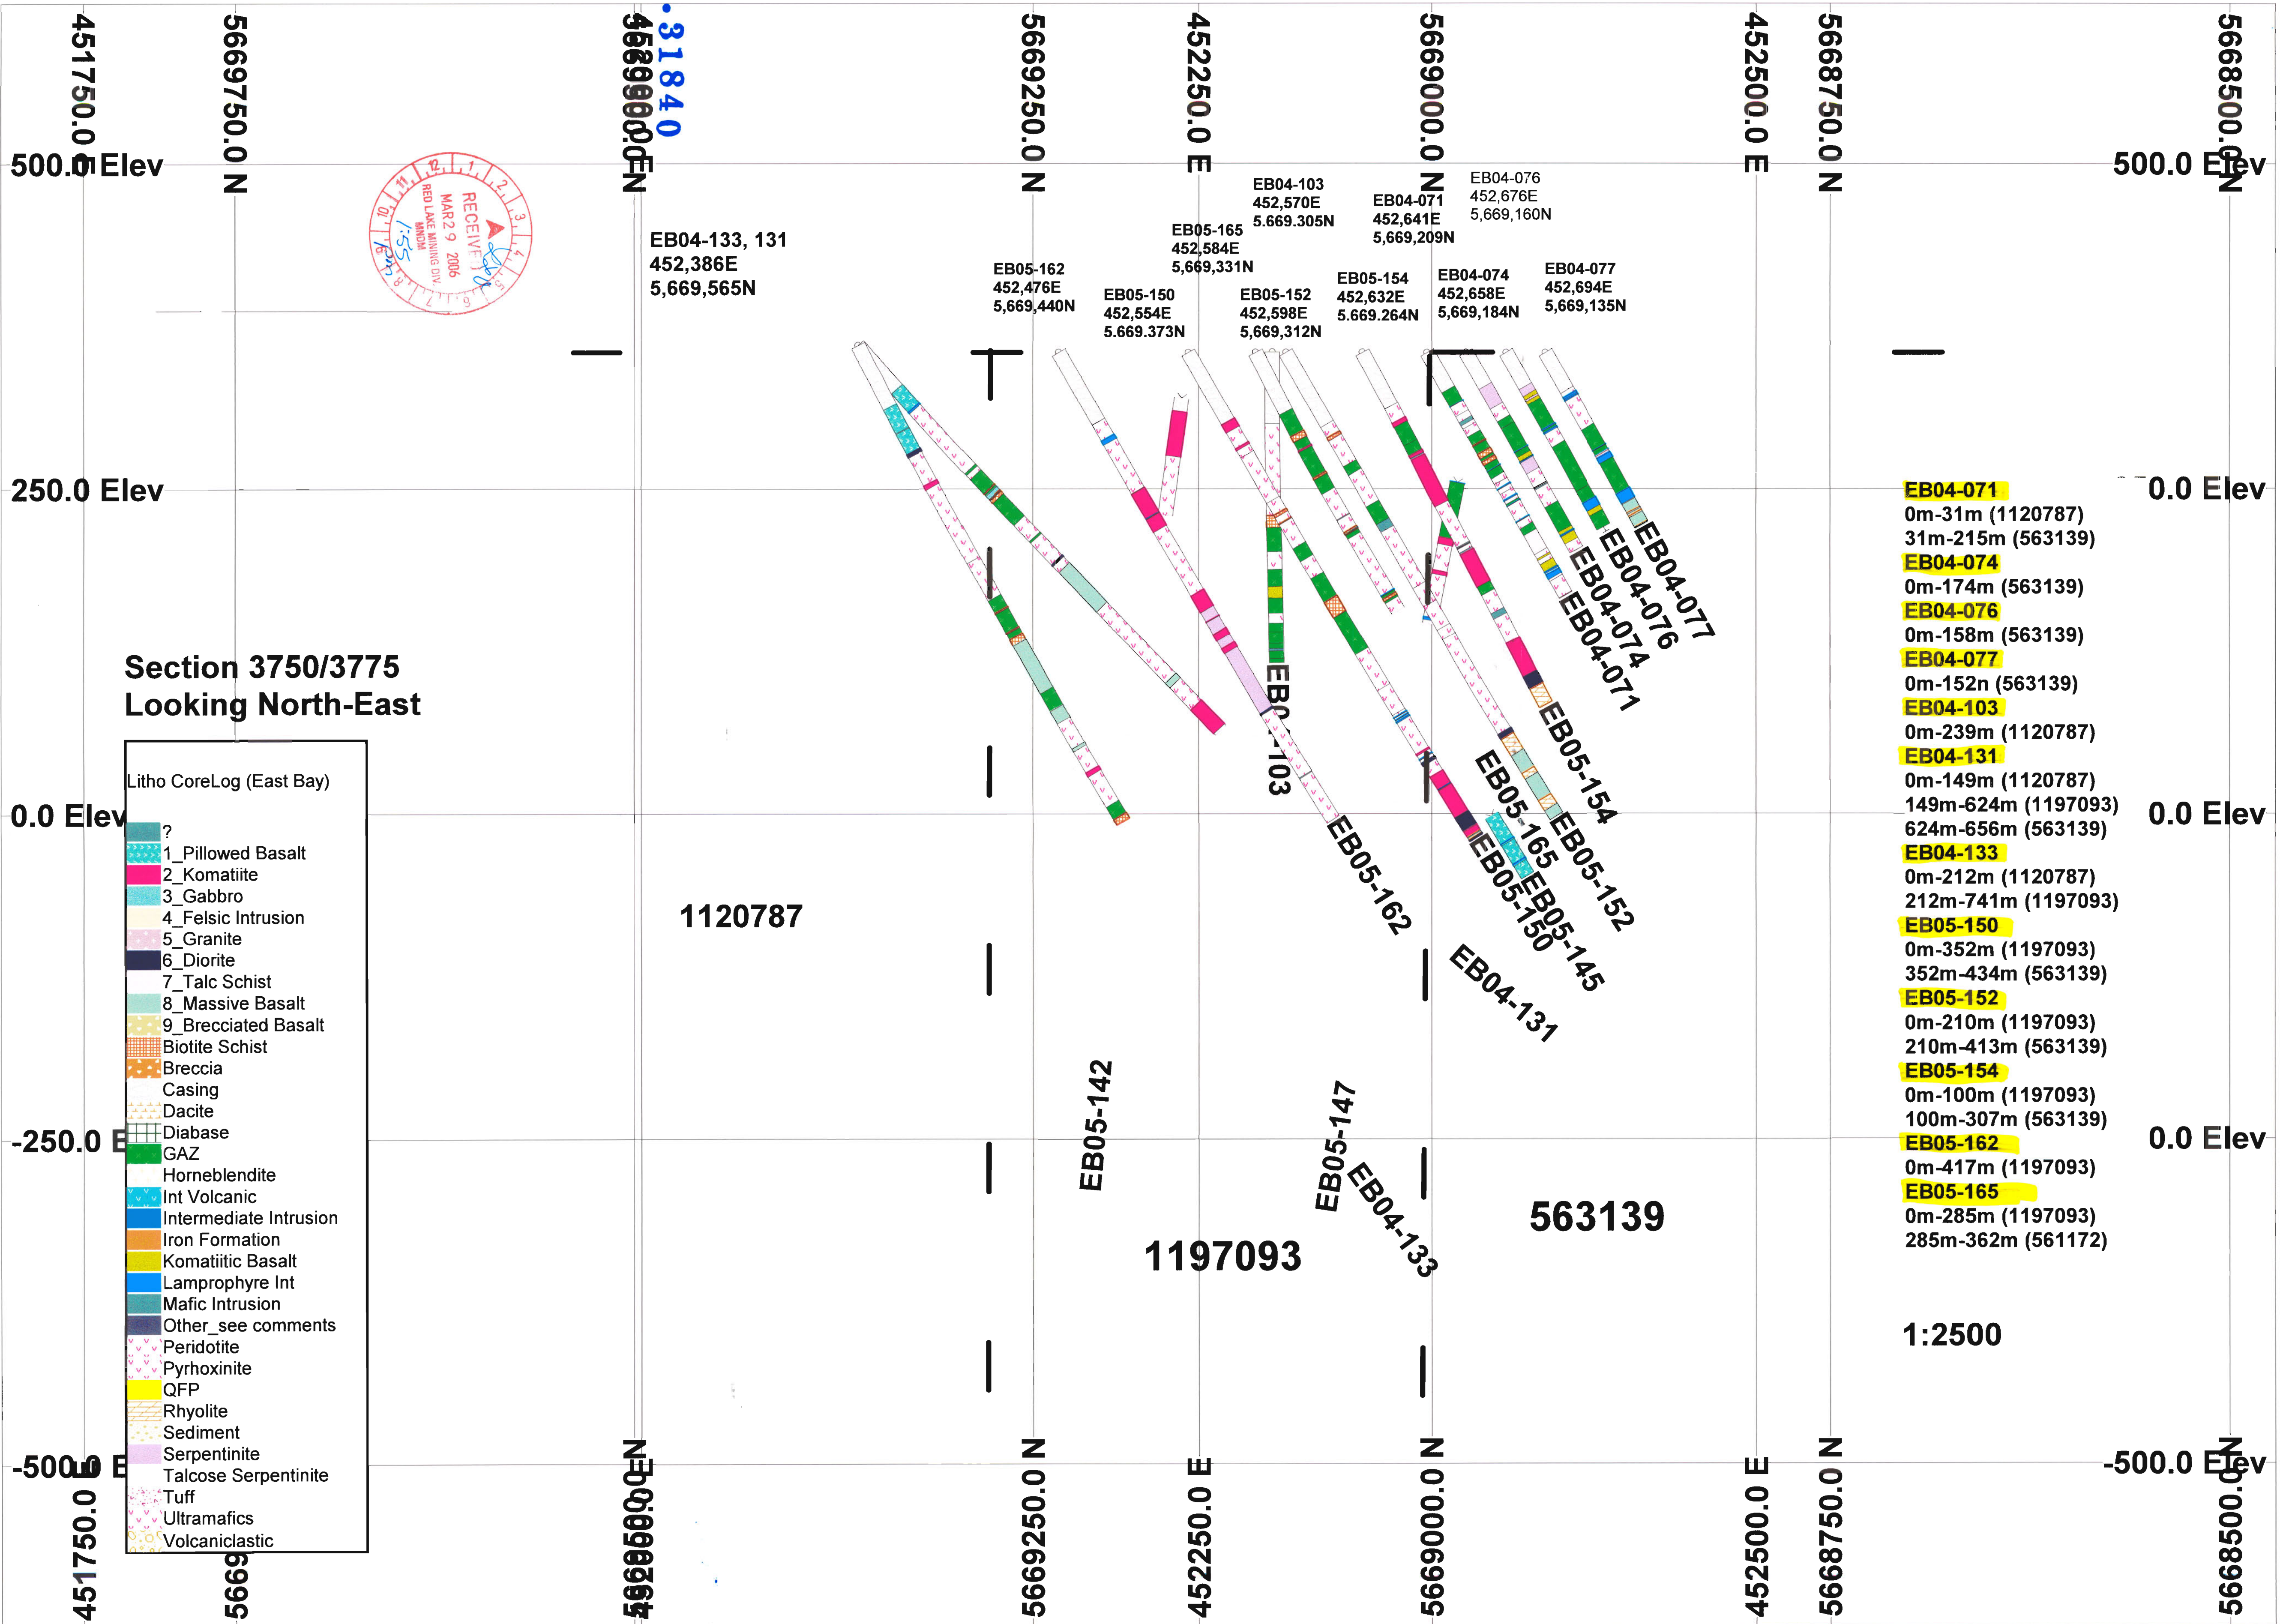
451750.0 E
5669750.0 N
452000.0 E
5669500.0 N
.31840
5669250.0 N
452250.0 E
5669000.0 N
452500.0 E
5668750.0 N
5668500.0 N

500.0 Elev
500.0 Elev

RECEIVED
MAR 29 2006
RED LAKE MINING DIV
1:55

EB04-133, 131
452,386E
5,669,565N

EB05-162
452,476E
5,669,440N

EB05-150
452,554E
5.669.373N

EB05-165
452,584E
5,669,331N

EB04-103
452,570E
5.669.305N

EB05-152
452,598E
5,669,312N

EB05-154
452,632E
5.669.264N

EB04-071
452,641E
5,669,209N

EB04-076
452,676E
5,669,160N

EB04-074
452,658E
5,669,184N

EB04-077
452,694E
5,669,135N

250.0 Elev
250.0 Elev

EB04-071
0m-31m (1120787)
31m-215m (563139)
EB04-074
0m-174m (563139)
EB04-076
0m-158m (563139)
EB04-077
0m-152n (563139)
EB04-103
0m-239m (1120787)
EB04-131
0m-149m (1120787)
149m-624m (1197093)
624m-656m (563139)
EB04-133
0m-212m (1120787)
212m-741m (1197093)
EB05-150
0m-352m (1197093)
352m-434m (563139)
EB05-152
0m-210m (1197093)
210m-413m (563139)
EB05-154
0m-100m (1197093)
100m-307m (563139)
EB05-162
0m-417m (1197093)
EB05-165
0m-285m (1197093)
285m-362m (561172)

EB04-077
EB04-076
EB04-074
EB04-071
EB04-103
EB05-154
EB05-165
EB05-152
EB05-162
EB05-150
EB05-145
EB04-131

Section 3750/3775
Looking North-East

Litho CoreLog (East Bay)
?
1_Pillowed Basalt
2_Komatiite
3_Gabbro
4_Felsic Intrusion
5_Granite
6_Diorite
7_Talc Schist
8_Massive Basalt
9_Brecciated Basalt
Biotite Schist
Breccia
Casing
Dacite
Diabase
GAZ
Horneblendite
Int Volcanic
Intermediate Intrusion
Iron Formation
Komatiitic Basalt
Lamprophyre Int
Mafic Intrusion
Other_see comments
Peridotite
Pyrhoxinite
QFP
Rhyolite
Sediment
Serpentinite
Talcose Serpentinite
Tuff
Ultramafics
Volcaniclastic

0.0 Elev
0.0 Elev

1120787

EB05-142
EB05-147
EB04-133
1197093
563139

-250.0 Elev
-250.0 Elev

1:2500

-500.0 Elev
-500.0 Elev

451750.0 E
5669
5669500.0 N
5669250.0 N
452250.0 E
5669000.0 N
452500.0 E
5668750.0 N
5668500.0 N